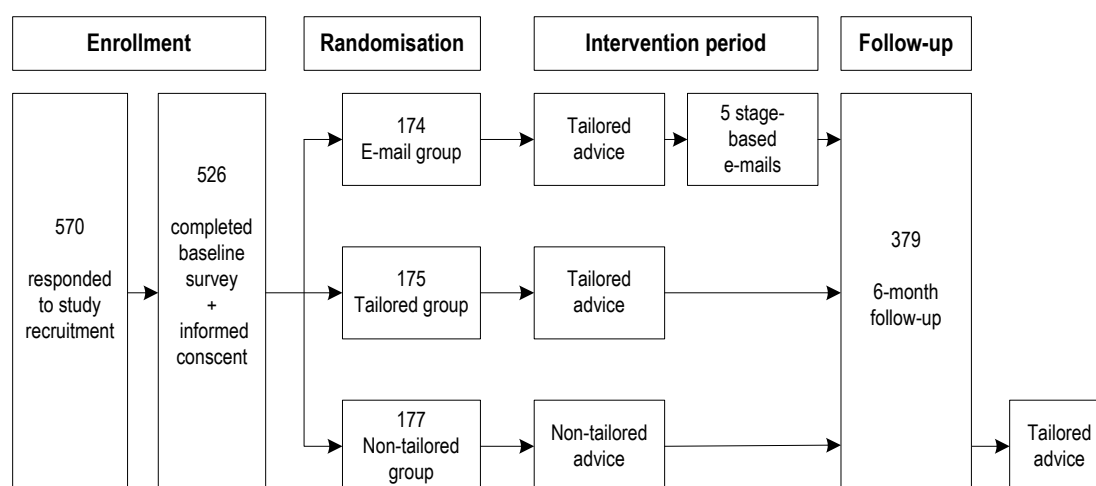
Enrollment

Randomisation

Intervention period

Follow-up

570

responded to study recruitment

526

completed baseline survey + informed conscent

174
E-mail group

Tailored advice

5 stage-based e-mails

175
Tailored group

Tailored advice

177
Non-tailored group

Non-tailored advice

379

6-month follow-up

Tailored advice